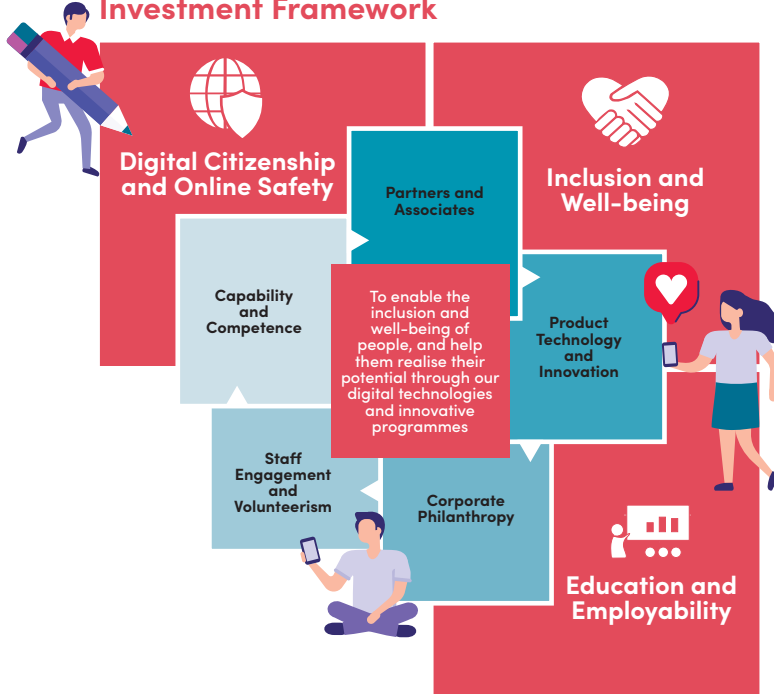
Investment Framework

Digital Citizenship and Online Safety

Inclusion and Well-being

Partners and Associates

Capability and Competence

To enable the inclusion and well-being of people, and help them realise their potential through our digital technologies and innovative programmes

Product Technology and Innovation

Staff Engagement and Volunteerism

Corporate Philanthropy

Education and Employability